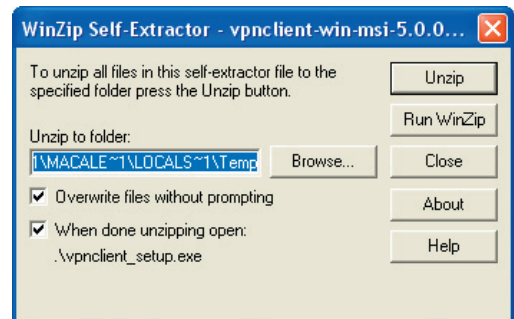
WinZip Self-Extractor - vpnclient-win-msi-5.0.0...

To unzip all files in this self-extractor file to the specified folder press the Unzip button.

Unzip to folder:

1\MACALE~1\LOCALS~1\Temp

Browse...

Overwrite files without prompting

When done unzipping open:

.\vpnclient_setup.exe

Unzip

Run WinZip

Close

About

Help